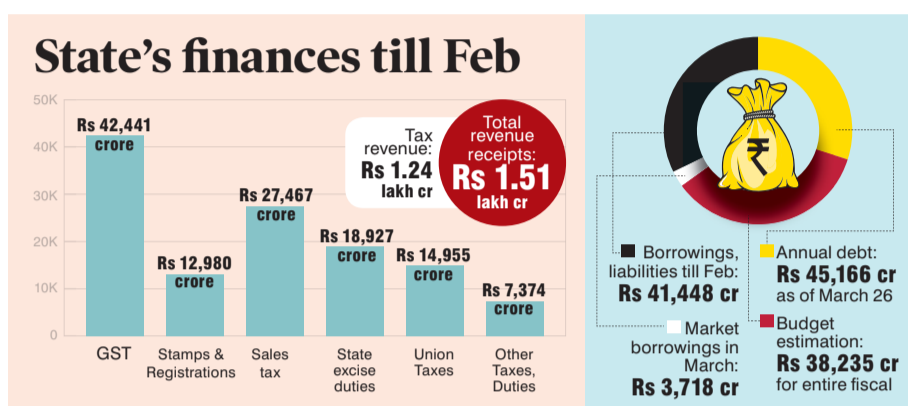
State's finances till Feb

50K
40K
30K
20K
10K
0

Rs 42,441 crore
Rs 12,980 crore
Rs 27,467 crore
Rs 18,927 crore
Rs 14,955 crore
Rs 7,374 crore

GST
Stamps & Registrations
Sales tax
State excise duties
Union Taxes
Other Taxes, Duties

Tax revenue: Rs 1.24 lakh cr

Total revenue receipts: Rs 1.51 lakh cr

₹

Borrowings, liabilities till Feb: Rs 41,448 cr

Annual debt: Rs 45,166 cr as of March 26

Market borrowings in March: Rs 3,718 cr

Budget estimation: Rs 38,235 cr for entire fiscal